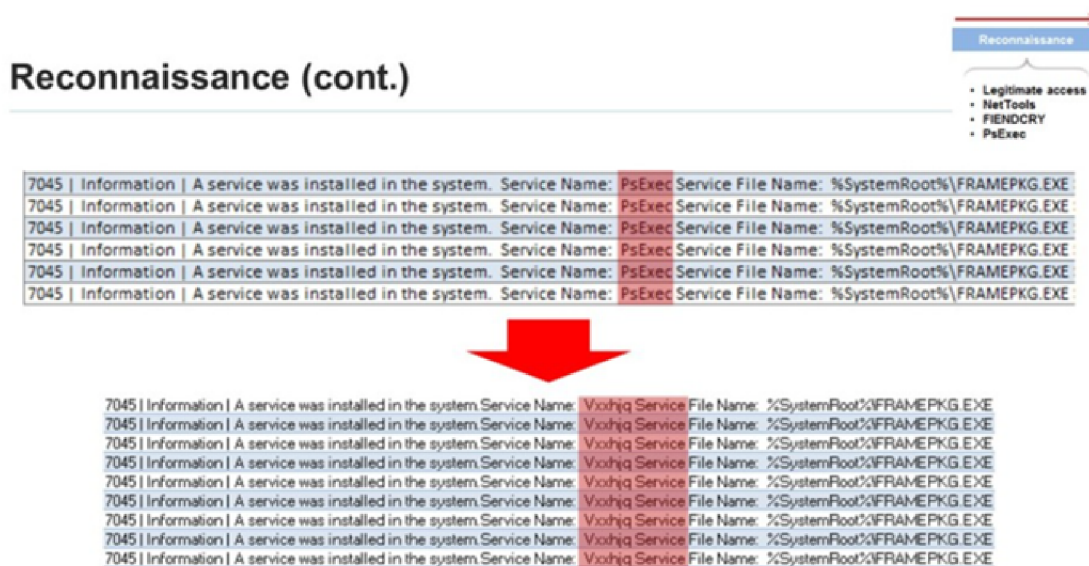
Reconnaissance (cont.)

Reconnaissance

- Legitimate access
- NetTools
- FIENDCRY
- PsExec

7045 | Information | A service was installed in the system. Service Name: PsExec Service File Name: %SystemRoot%\FRAMEPKG.EXE
7045 | Information | A service was installed in the system. Service Name: PsExec Service File Name: %SystemRoot%\FRAMEPKG.EXE
7045 | Information | A service was installed in the system. Service Name: PsExec Service File Name: %SystemRoot%\FRAMEPKG.EXE
7045 | Information | A service was installed in the system. Service Name: PsExec Service File Name: %SystemRoot%\FRAMEPKG.EXE
7045 | Information | A service was installed in the system. Service Name: PsExec Service File Name: %SystemRoot%\FRAMEPKG.EXE
7045 | Information | A service was installed in the system. Service Name: PsExec Service File Name: %SystemRoot%\FRAMEPKG.EXE

7045 | Information | A service was installed in the system.Service Name: Vxxhjq Service File Name: %SystemRoot%\FRAMEPKG.EXE
7045 | Information | A service was installed in the system.Service Name: Vxxhjq Service File Name: %SystemRoot%\FRAMEPKG.EXE
7045 | Information | A service was installed in the system.Service Name: Vxxhjq Service File Name: %SystemRoot%\FRAMEPKG.EXE
7045 | Information | A service was installed in the system.Service Name: Vxxhjq Service File Name: %SystemRoot%\FRAMEPKG.EXE
7045 | Information | A service was installed in the system.Service Name: Vxxhjq Service File Name: %SystemRoot%\FRAMEPKG.EXE
7045 | Information | A service was installed in the system.Service Name: Vxxhjq Service File Name: %SystemRoot%\FRAMEPKG.EXE
7045 | Information | A service was installed in the system.Service Name: Vxxhjq Service File Name: %SystemRoot%\FRAMEPKG.EXE
7045 | Information | A service was installed in the system.Service Name: Vxxhjq Service File Name: %SystemRoot%\FRAMEPKG.EXE
7045 | Information | A service was installed in the system.Service Name: Vxxhjq Service File Name: %SystemRoot%\FRAMEPKG.EXE